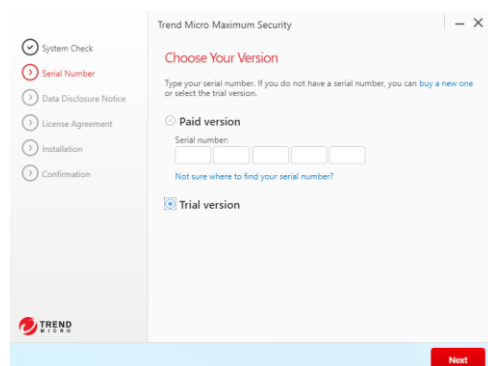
Trend Micro Maximum Security

— ✕

System Check
Serial Number
Data Disclosure Notice
License Agreement
Installation
Confirmation

Choose Your Version

Type your serial number. If you do not have a serial number, you can buy a new one or select the trial version.

Paid version

Serial number:

Not sure where to find your serial number?

Trial version

TREND MICRO

Next